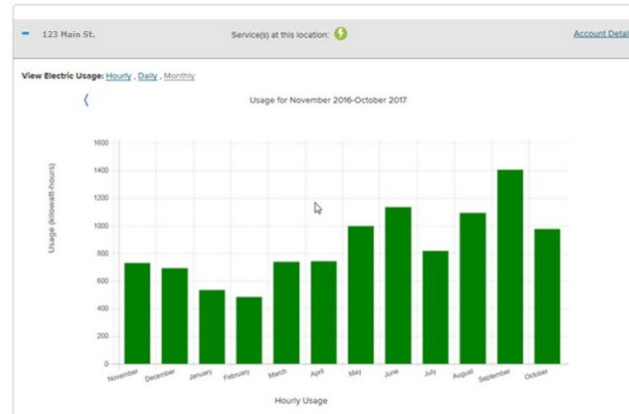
- 123 Main St.

Service(s) at this location:

Account Detai

View Electric Usage: Hourly , Daily , Monthly

<

Usage for November 2016-October 2017

Usage (kilowatt-hours)

1600
1400
1200
1000
800
600
400
200
0

November December January February March April May June July August September October

Hourly Usage